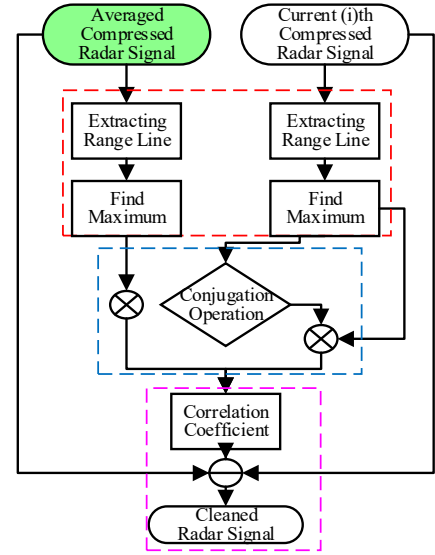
Averaged Compressed Radar Signal

Current (i)th Compressed Radar Signal

Extracting Range Line

Extracting Range Line

Find Maximum

Find Maximum

Conjugation Operation

Correlation Coefficient

Cleaned Radar Signal